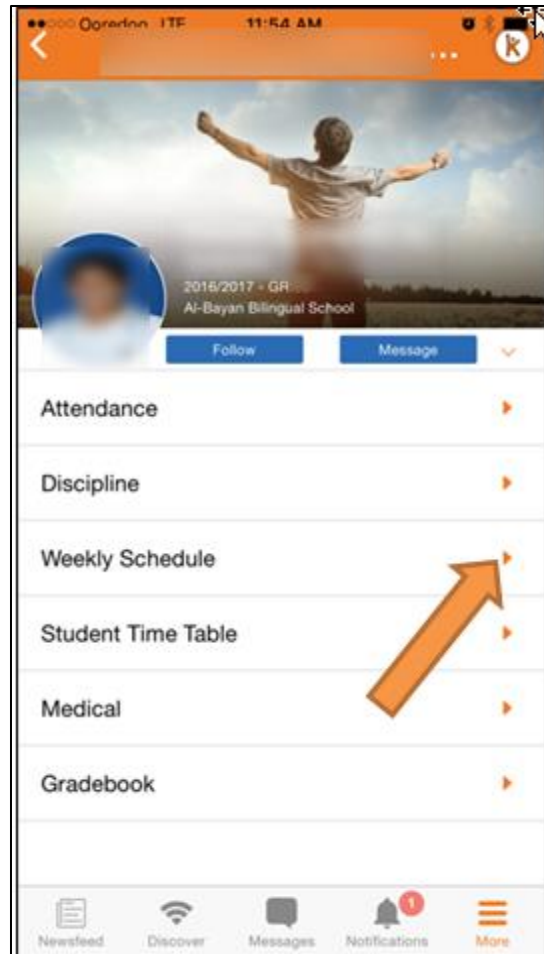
Ooredoo LTE 11:54 AM

...

k

2016/2017 - GR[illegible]

Al-Bayan Bilingual School

Follow

Message

Attendance

Discipline

Weekly Schedule

Student Time Table

Medical

Gradebook

Newsfeed

Discover

Messages

1

Notifications

More